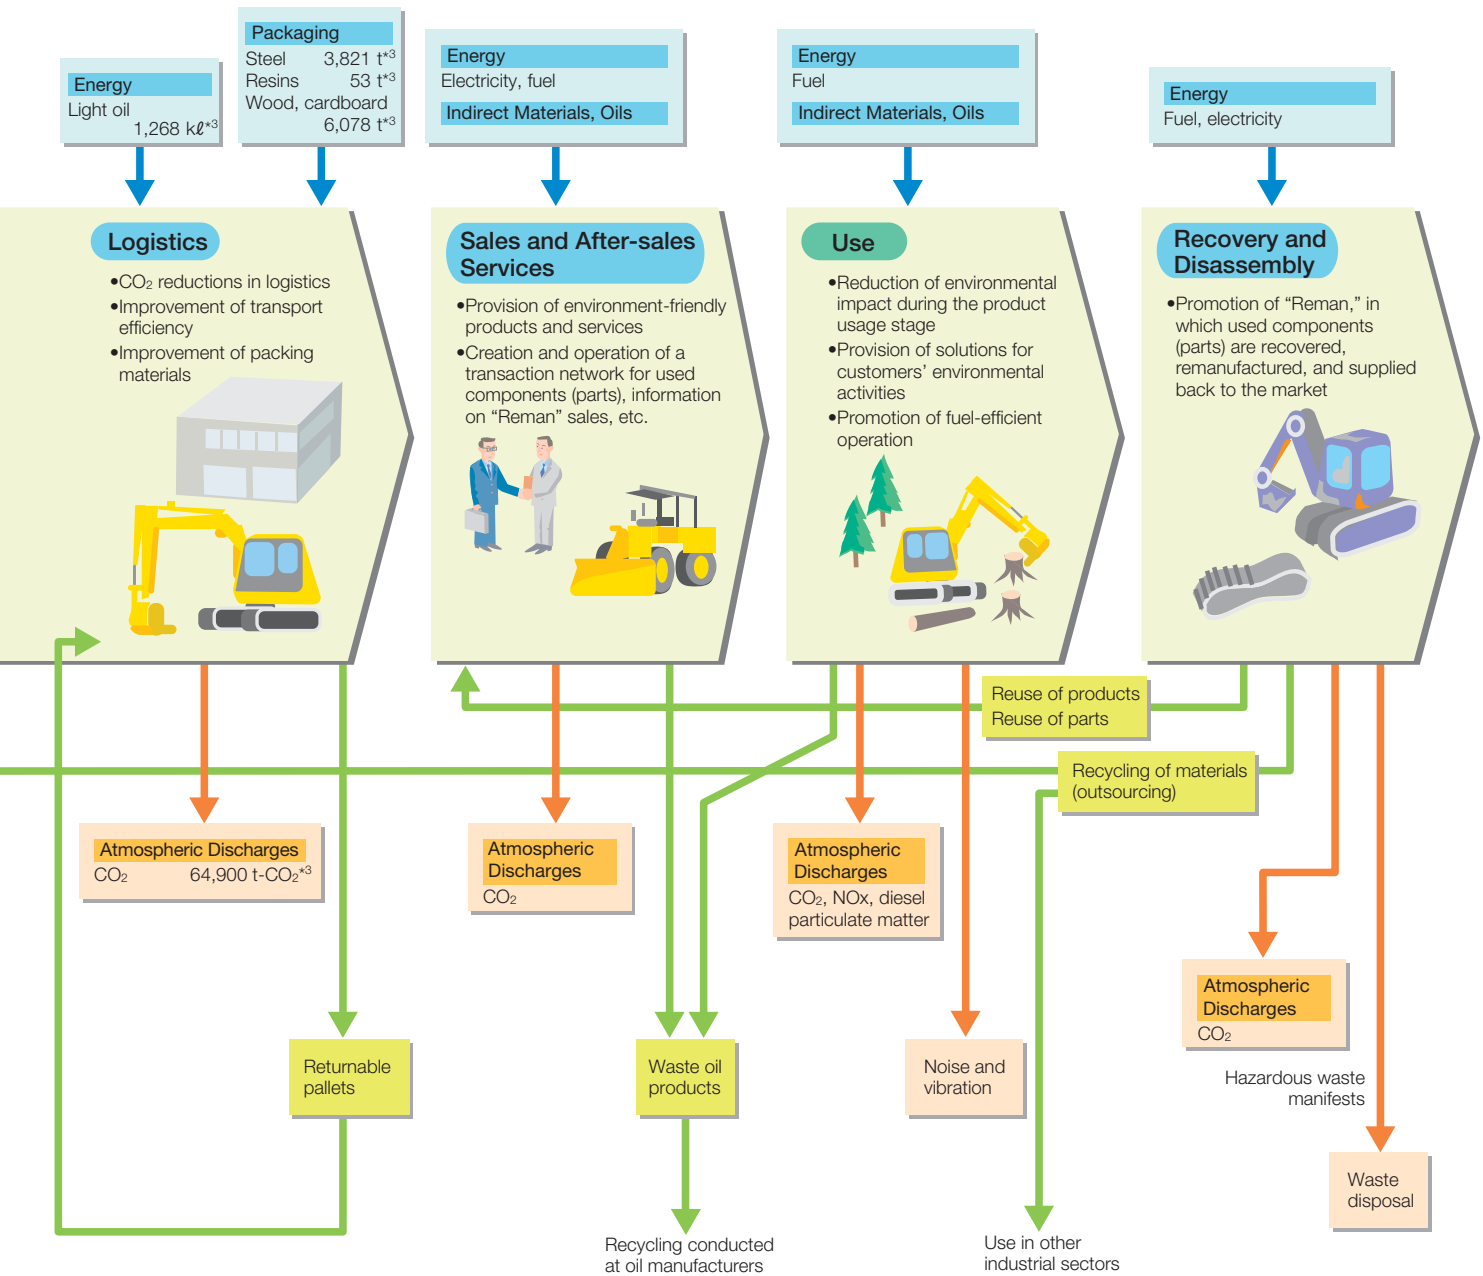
Energy
Light oil
1,268 kℓ*3

Packaging
Steel 3,821 t*3
Resins 53 t*3
Wood, cardboard 6,078 t*3

Energy
Electricity, fuel
Indirect Materials, Oils

Energy
Fuel
Indirect Materials, Oils

Energy
Fuel, electricity

Logistics
•$CO_2$ reductions in logistics
•Improvement of transport efficiency
•Improvement of packing materials

Sales and After-sales Services
•Provision of environment-friendly products and services
•Creation and operation of a transaction network for used components (parts), information on "Reman" sales, etc.

Use
•Reduction of environmental impact during the product usage stage
•Provision of solutions for customers' environmental activities
•Promotion of fuel-efficient operation

Recovery and Disassembly
•Promotion of "Reman," in which used components (parts) are recovered, remanufactured, and supplied back to the market

Reuse of products
Reuse of parts

Recycling of materials (outsourcing)

Atmospheric Discharges
$CO_2$ 64,900 t-$CO_2$*3

Atmospheric Discharges
$CO_2$

Atmospheric Discharges
$CO_2$, NOx, diesel particulate matter

Atmospheric Discharges
$CO_2$

Hazardous waste manifests

Returnable pallets

Waste oil products

Noise and vibration

Waste disposal

Recycling conducted at oil manufacturers

Use in other industrial sectors